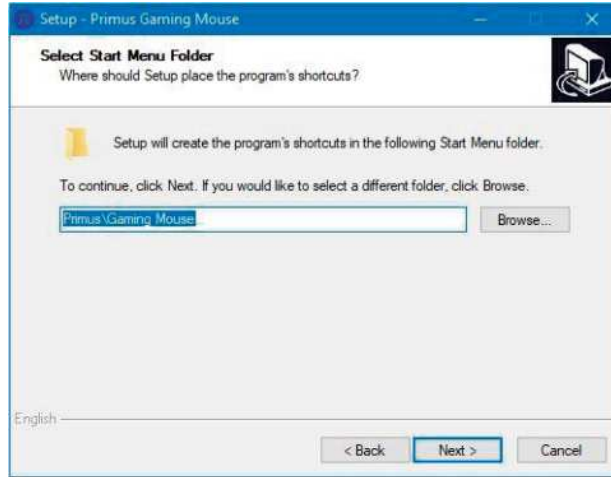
Setup - Primus Gaming Mouse

Select Start Menu Folder
Where should Setup place the program's shortcuts?

Setup will create the program's shortcuts in the following Start Menu folder.

To continue, click Next. If you would like to select a different folder, click Browse.

Primus\Gaming Mouse

Browse...

English

< Back

Next >

Cancel